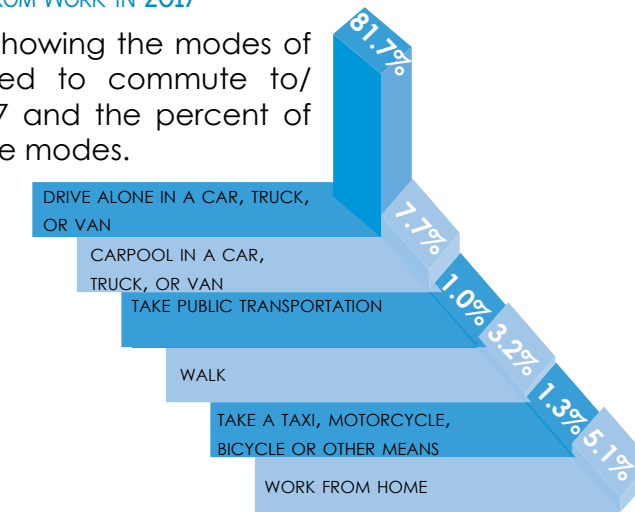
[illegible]OM WORK IN 2017

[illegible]howing the modes of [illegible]ed to commute to/ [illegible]7 and the percent of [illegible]e modes.

81.7%

DRIVE ALONE IN A CAR, TRUCK, OR VAN

7.7%

CARPOOL IN A CAR, TRUCK, OR VAN

1.0%

TAKE PUBLIC TRANSPORTATION

3.2%

WALK

1.3%

TAKE A TAXI, MOTORCYCLE, BICYCLE OR OTHER MEANS

5.1%

WORK FROM HOME